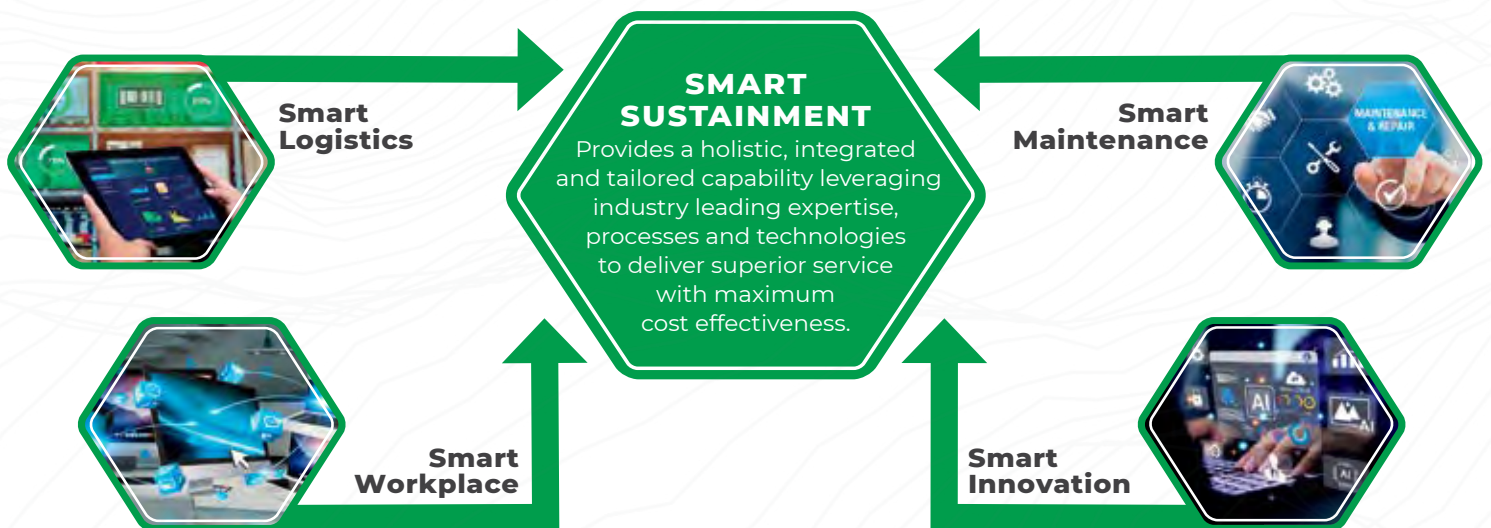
Smart Logistics

SMART SUSTAINMENT
Provides a holistic, integrated and tailored capability leveraging industry leading expertise, processes and technologies to deliver superior service with maximum cost effectiveness.

Smart Maintenance

MAINTENANCE & REPAIR

Smart Workplace

Smart Innovation

AI